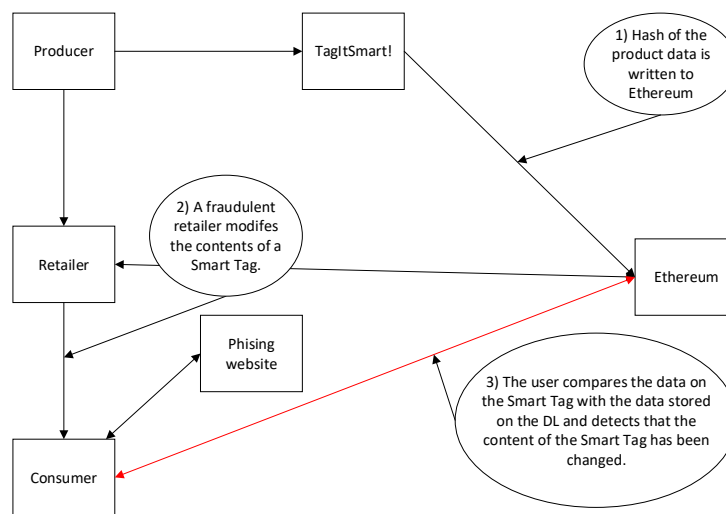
Producer

TagItSmart!

1) Hash of the product data is written to Ethereum

2) A fraudulent retailer modifes the contents of a Smart Tag.

Retailer

Ethereum

Phising website

3) The user compares the data on the Smart Tag with the data stored on the DL and detects that the content of the Smart Tag has been changed.

Consumer